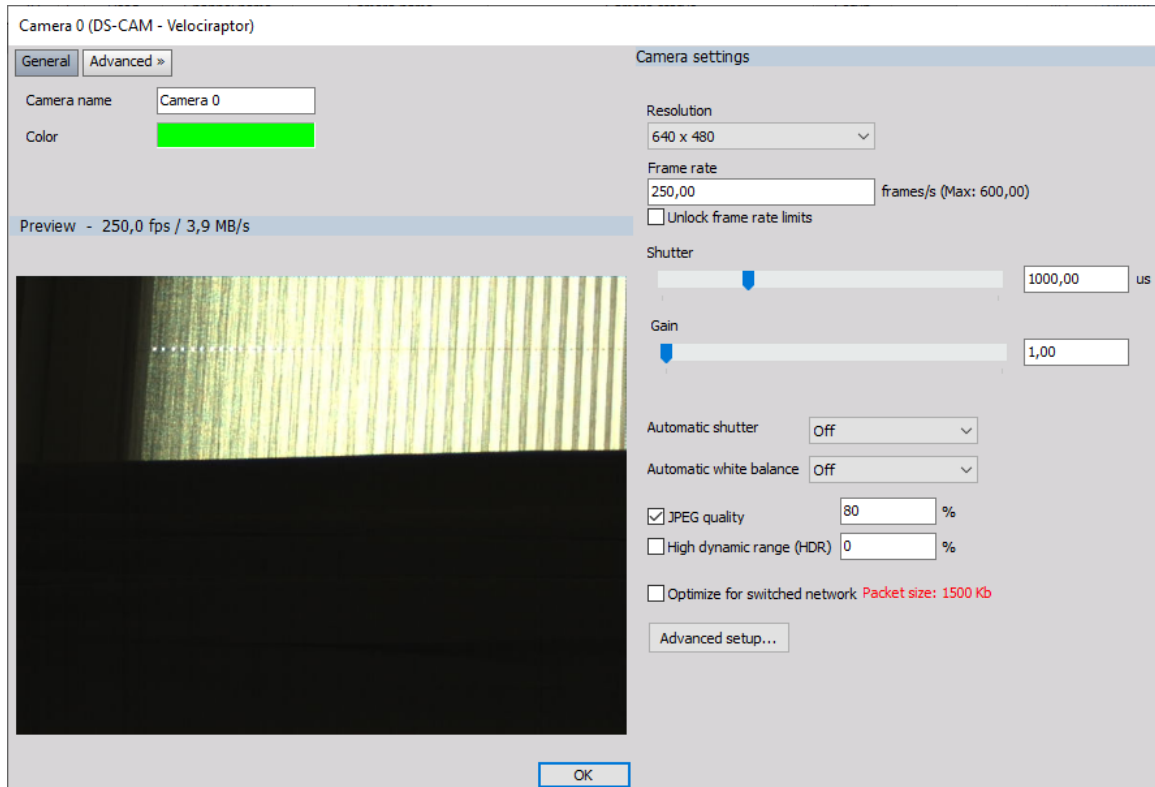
Camera 0 (DS-CAM - Velociraptor)

General
Advanced »

Camera name
Camera 0
Color

Preview - 250,0 fps / 3,9 MB/s

Camera settings

Resolution
640 x 480

Frame rate
250,00
frames/s (Max: 600,00)
Unlock frame rate limits

Shutter
1000,00
us

Gain
1,00

Automatic shutter
Off
Automatic white balance
Off

JPEG quality
80
%
High dynamic range (HDR)
0
%

Optimize for switched network
Packet size: 1500 Kb

Advanced setup...

OK